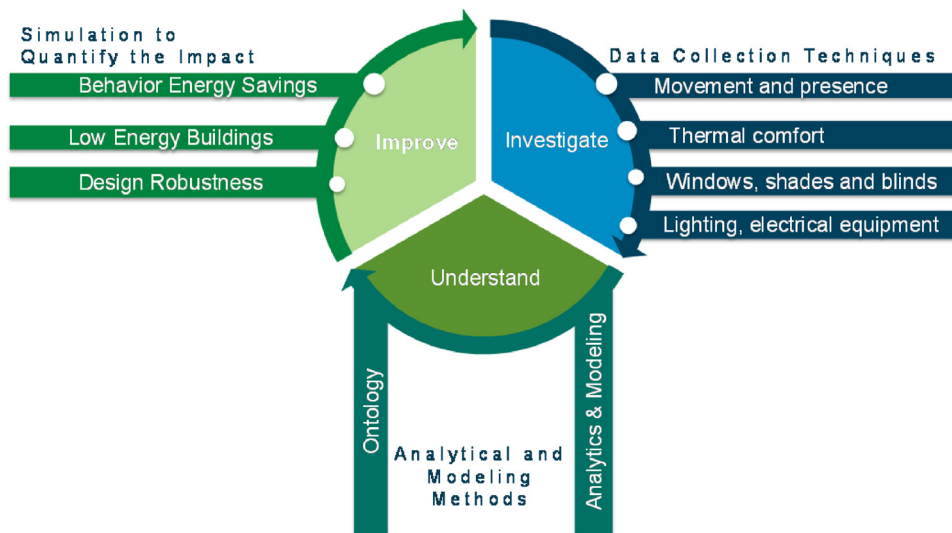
Simulation to Quantify the Impact

Behavior Energy Savings

Low Energy Buildings

Design Robustness

Improve

Investigate

Understand

Data Collection Techniques

Movement and presence

Thermal comfort

Windows, shades and blinds

Lighting, electrical equipment

Ontology

Analytical and Modeling Methods

Analytics & Modeling